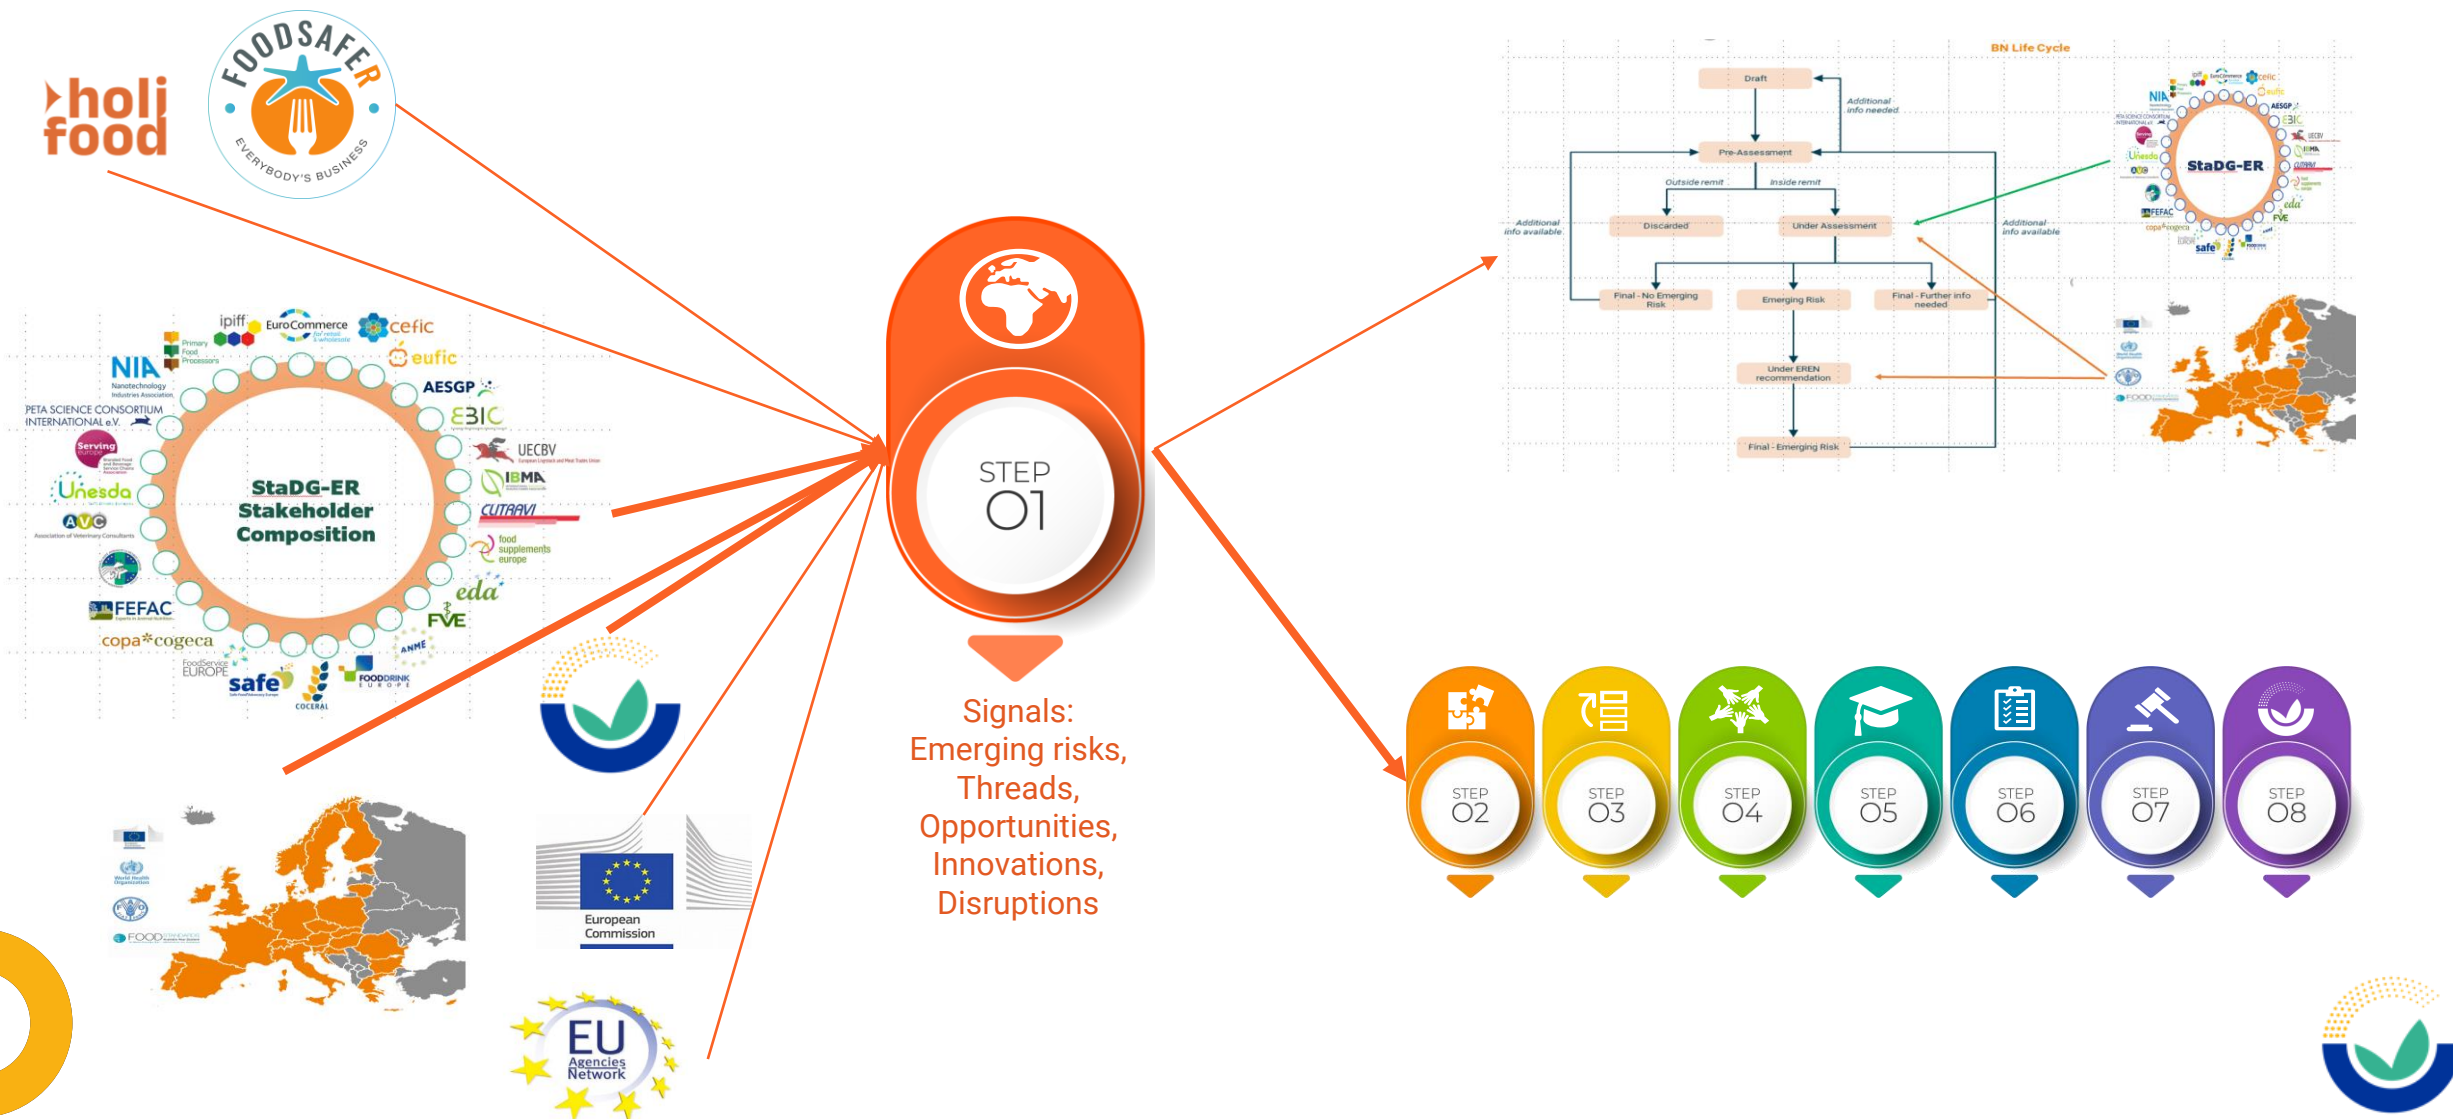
holi food

FOODSAFER
EVERYBODY'S BUSINESS

ipiff
Primary Food Processors
EuroCommerce
cefic
eufic
NIA
Nanotechnology Industries Association
AESGP
EBIC
PETA SCIENCE CONSORTIUM INTERNATIONAL e.V.
Serving Europe
UECBV
IBMA
Unesda
CUTRAVI
AVC
Association of Veterinary Consultants
food supplements europe
StaDG-ER Stakeholder Composition
eda
FEFAC
FVE
copa*cogeca
ANME
FoodService EUROPE
safe
FOODDRINK EUROPE
COCERAL

European Commission

EU Agencies Network

STEP 01

Signals:
Emerging risks,
Threads,
Opportunities,
Innovations,
Disruptions

BN Life Cycle
Draft
Additional info needed
Pre-Assessment
Outside remit
Inside remit
Additional info available
Discarded
Under Assessment
Additional info available
Final - No Emerging Risk
Emerging Risk
Final - Further info needed
Under EREN recommendation
Final - Emerging Risk

StaDG-ER

STEP 02
STEP 03
STEP 04
STEP 05
STEP 06
STEP 07
STEP 08